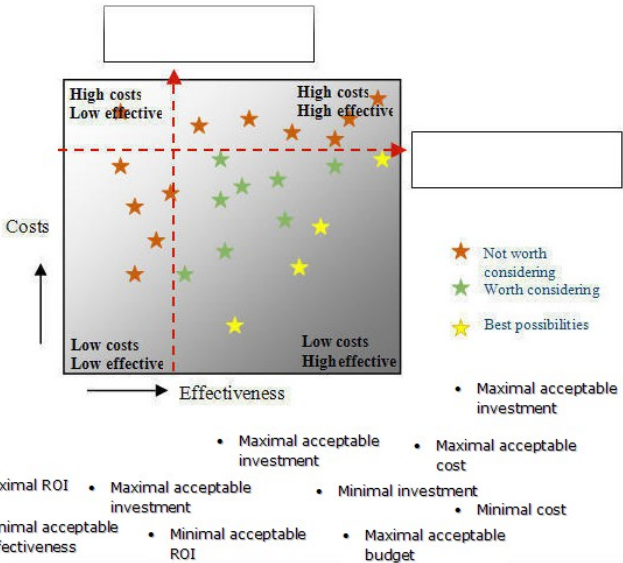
High costs
Low effective

High costs
High effective

Costs

Low costs
Low effective

Low costs
High effective

Effectiveness

Not worth considering

Worth considering

Best possibilities

• Maximal acceptable investment

• Maximal acceptable investment

• Maximal acceptable cost

ximal ROI

• Maximal acceptable investment

• Minimal investment

• Minimal cost

nimal acceptable fectiveness

• Minimal acceptable ROI

• Maximal acceptable budget